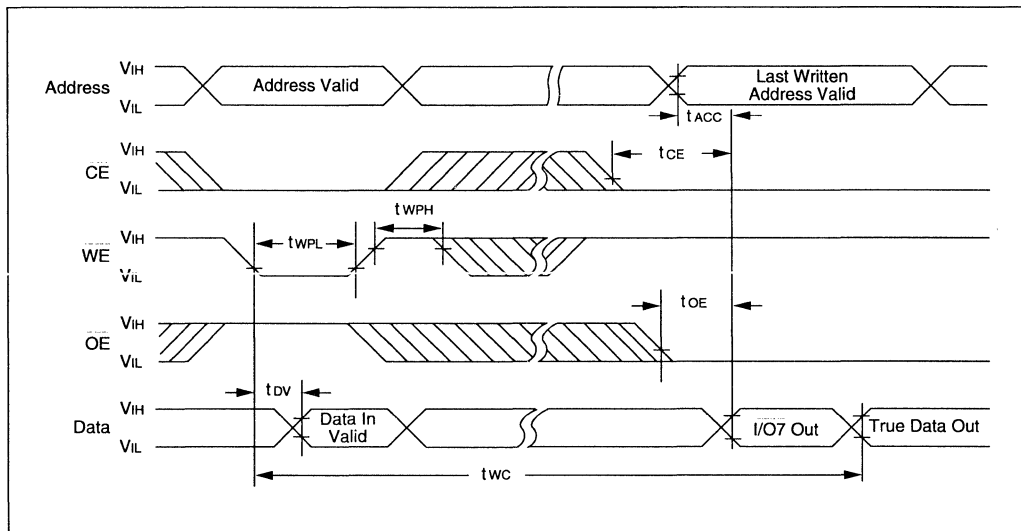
Address $V_{IH}$ $V_{IL}$ Address Valid Last Written Address Valid

$t_{ACC}$

$\overline{CE}$ $V_{IH}$ $V_{IL}$ $t_{CE}$

$t_{WPH}$

$\overline{WE}$ $V_{IH}$ $V_{IL}$ $t_{WPL}$

$t_{OE}$

$\overline{OE}$ $V_{IH}$ $V_{IL}$

$t_{DV}$

Data $V_{IH}$ $V_{IL}$ Data In Valid $\overline{I/O7}$ Out True Data Out

$t_{WC}$